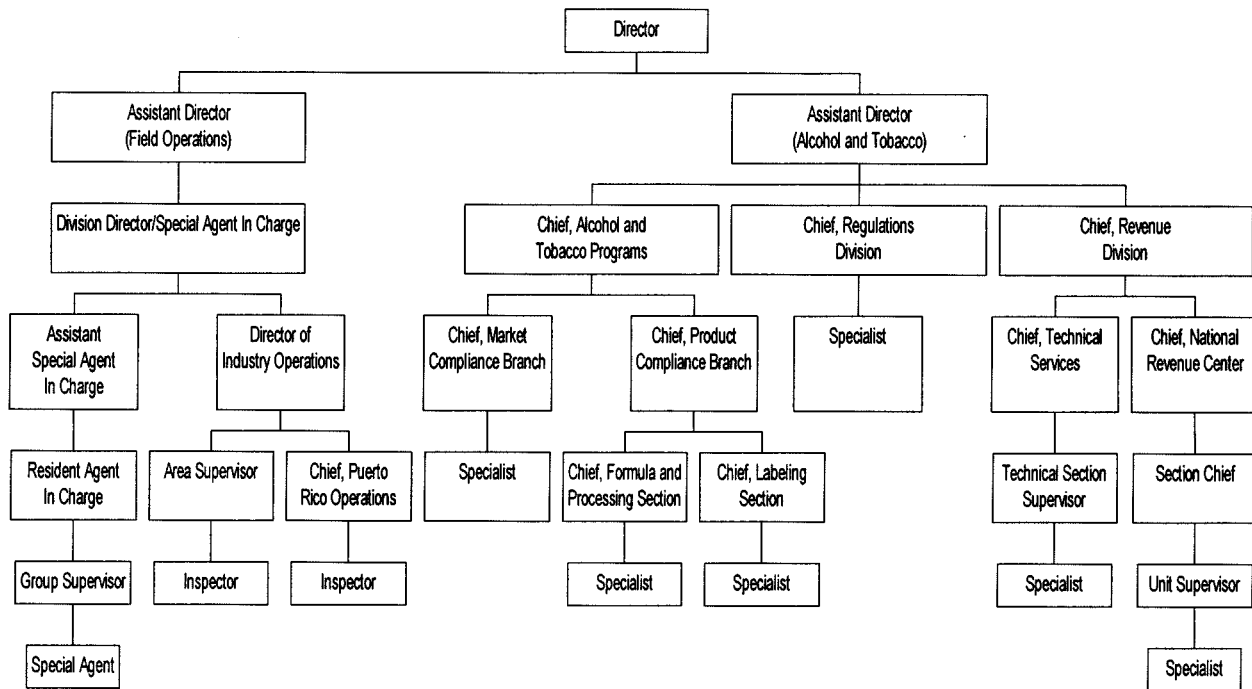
Director

Assistant Director (Field Operations)

Division Director/Special Agent In Charge

Assistant Special Agent In Charge

Resident Agent In Charge

Group Supervisor

Special Agent

Director of Industry Operations

Area Supervisor

Inspector

Chief, Puerto Rico Operations

Inspector

Assistant Director (Alcohol and Tobacco)

Chief, Alcohol and Tobacco Programs

Chief, Market Compliance Branch

Specialist

Chief, Product Compliance Branch

Chief, Formula and Processing Section

Specialist

Chief, Labeling Section

Specialist

Chief, Regulations Division

Specialist

Chief, Revenue Division

Chief, Technical Services

Technical Section Supervisor

Specialist

Chief, National Revenue Center

Section Chief

Unit Supervisor

Specialist